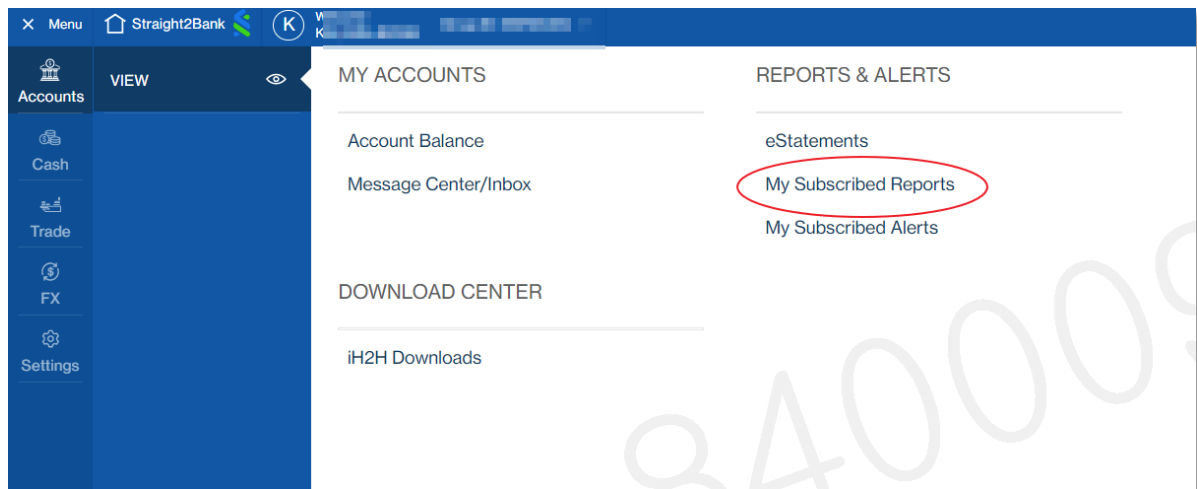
✕ Menu Straight2Bank K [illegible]

Accounts
Cash
Trade
FX
Settings

VIEW

MY ACCOUNTS

Account Balance

Message Center/Inbox

DOWNLOAD CENTER

iH2H Downloads

REPORTS & ALERTS

eStatements

My Subscribed Reports

My Subscribed Alerts

84000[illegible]